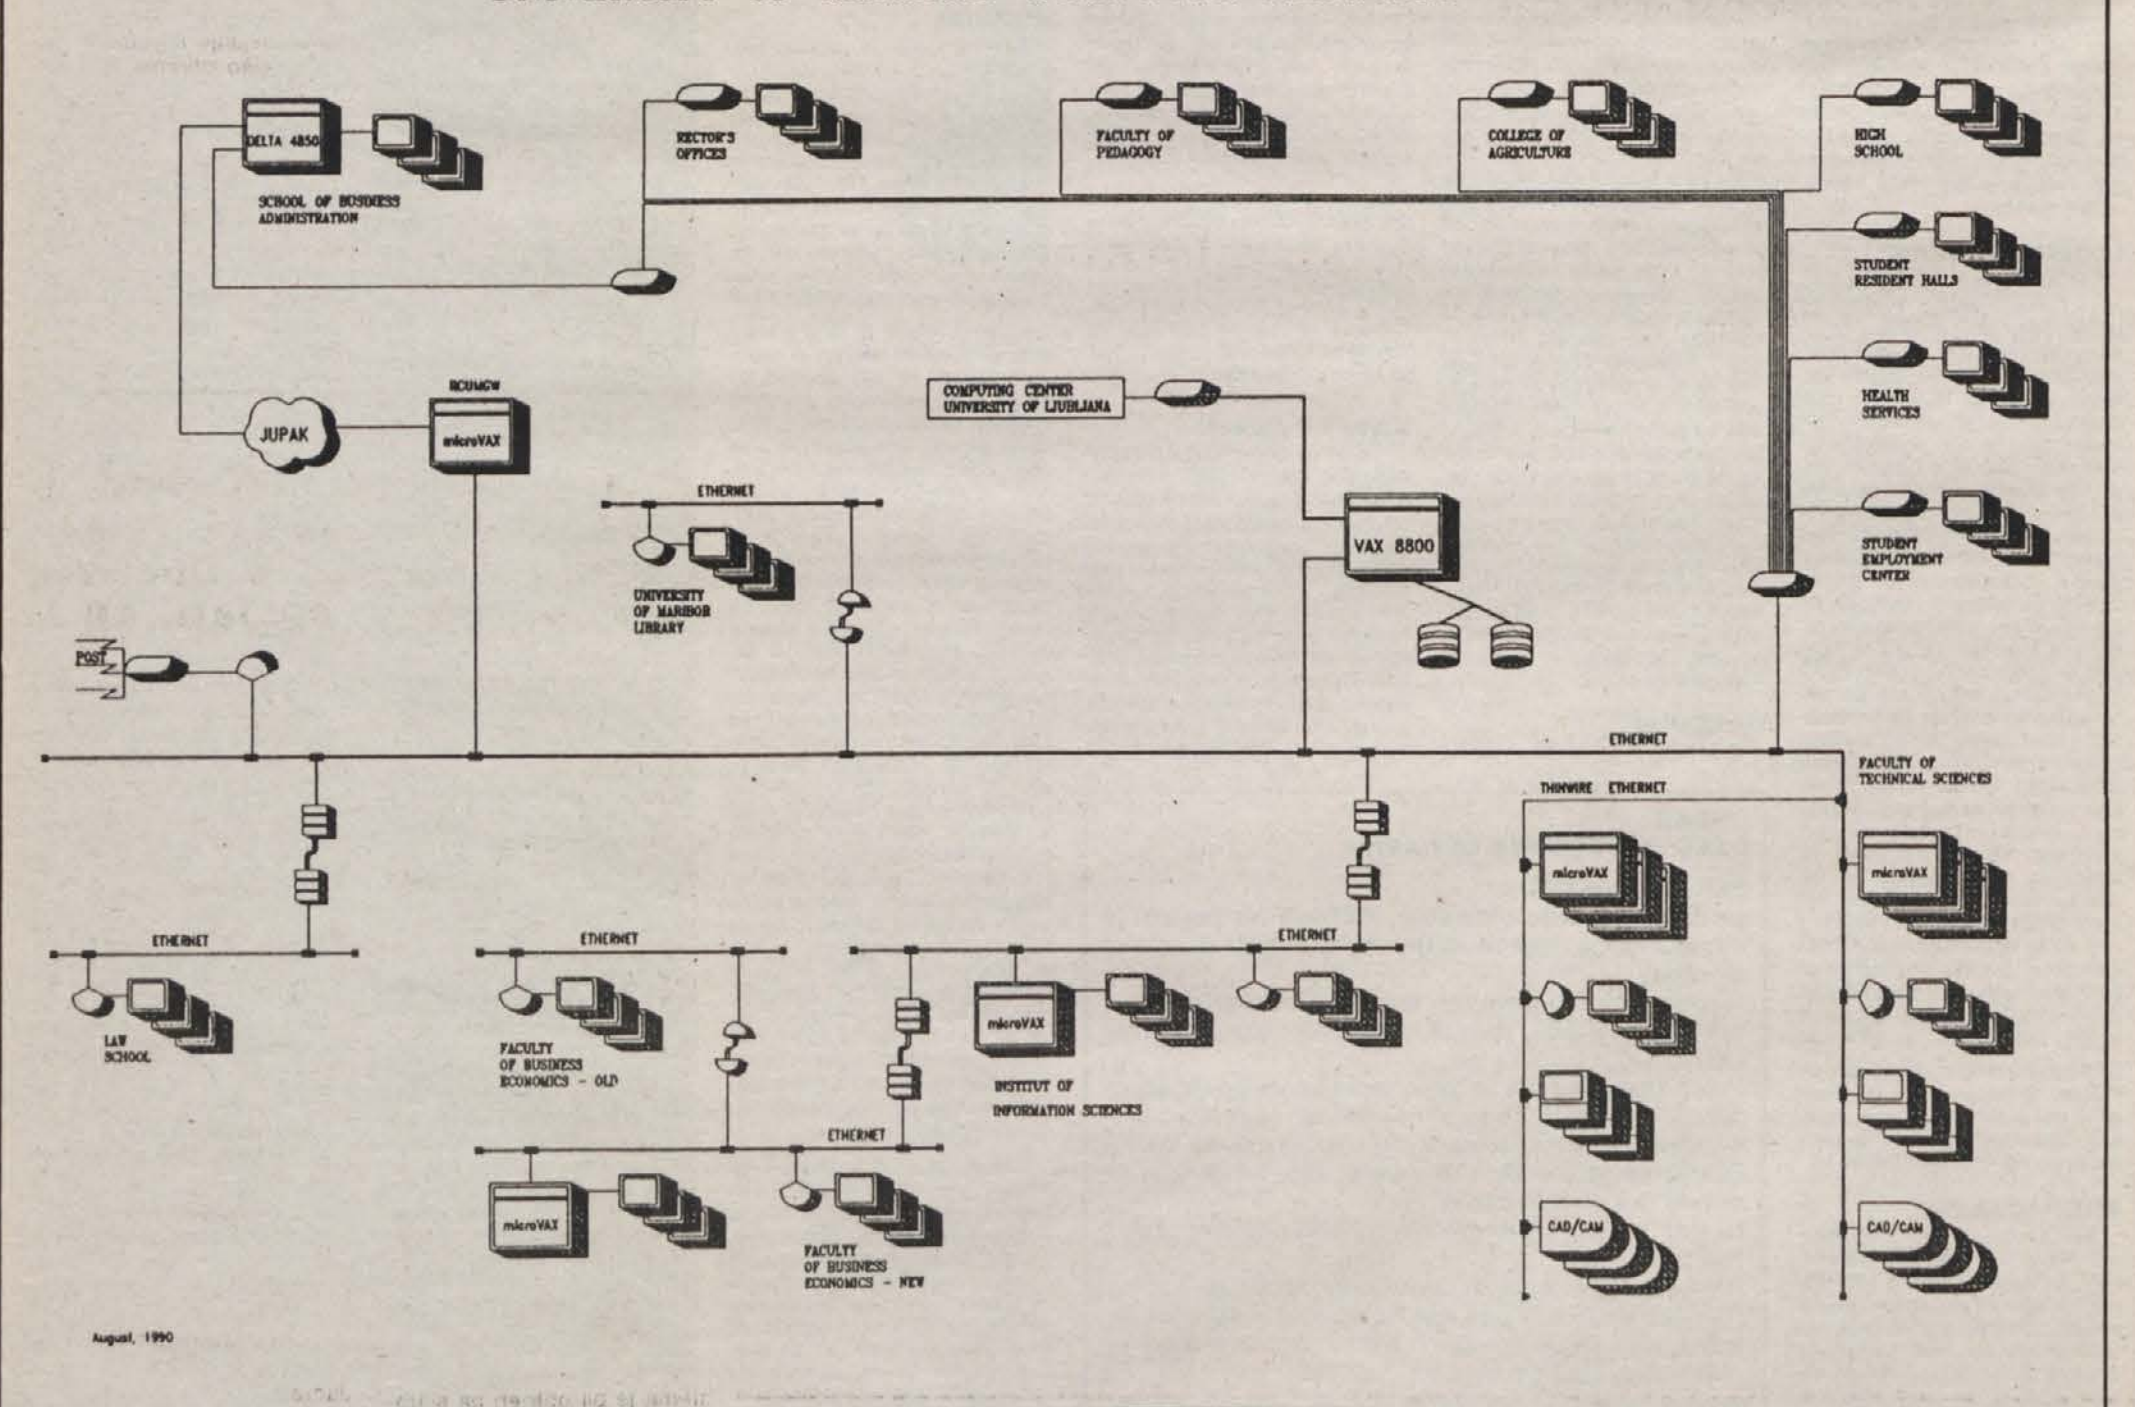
DELTA 4850

SCHOOL OF BUSINESS ADMINISTRATION

RECTOR'S OFFICES

FACULTY OF PEDAGOGY

COLLEGE OF AGRICULTURE

HIGH SCHOOL

STUDENT RESIDENT HALLS

HEALTH SERVICES

STUDENT EMPLOYMENT CENTER

RCUMGW

JUPAK

microVAX

COMPUTING CENTER UNIVERSITY OF LJUBLJANA

VAX 8800

ETHERNET

UNIVERSITY OF MARIBOR LIBRARY

POST

ETHERNET

FACULTY OF TECHNICAL SCIENCES

THINWIRE ETHERNET

microVAX

microVAX

CAD/CAM

CAD/CAM

ETHERNET

LAW SCHOOL

ETHERNET

FACULTY OF BUSINESS ECONOMICS - OLD

ETHERNET

microVAX

INSTITUT OF INFORMATION SCIENCES

ETHERNET

microVAX

FACULTY OF BUSINESS ECONOMICS - NEW

August, 1990